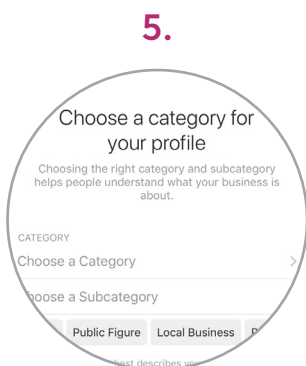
5.

Choose a category for your profile

Choosing the right category and subcategory helps people understand what your business is about.

CATEGORY

Choose a Category

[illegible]oose a Subcategory

Public Figure Local Business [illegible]

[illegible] best describes yo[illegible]